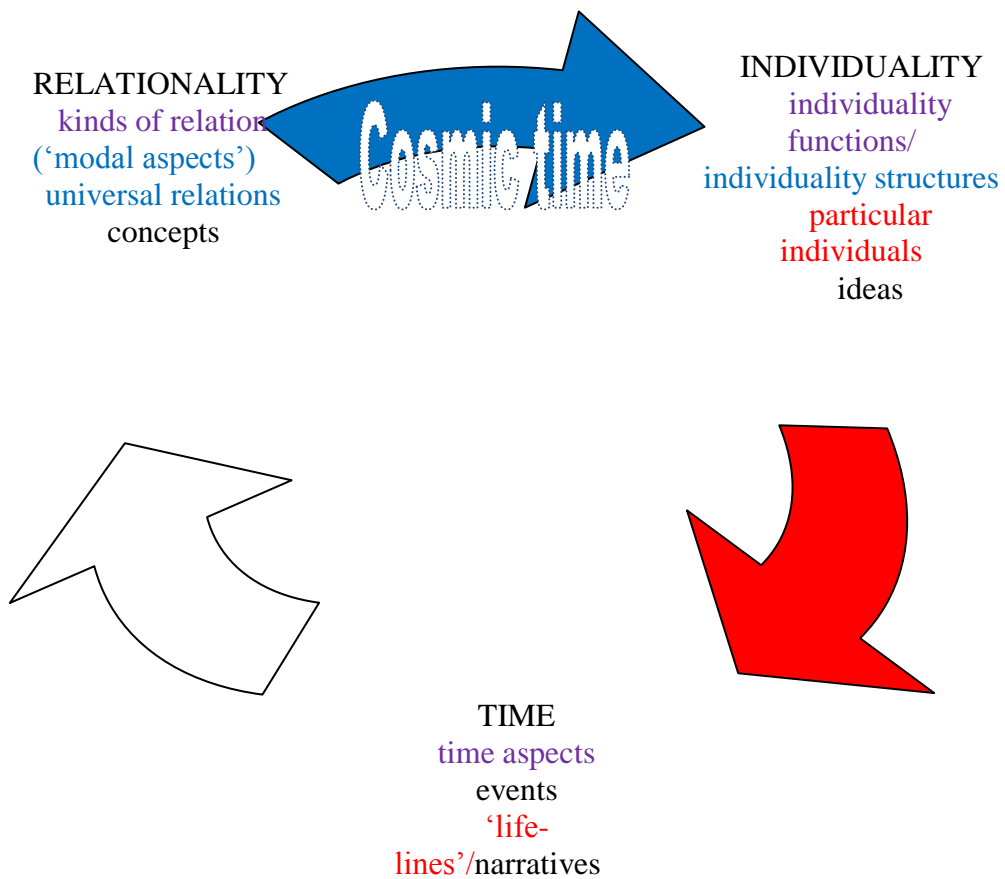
RELATIONALITY
kinds of relation
('modal aspects')
universal relations
concepts

Cosmic time

INDIVIDUALITY
individuality functions/
individuality structures
particular individuals
ideas

TIME
time aspects
events
'life-lines'/narratives